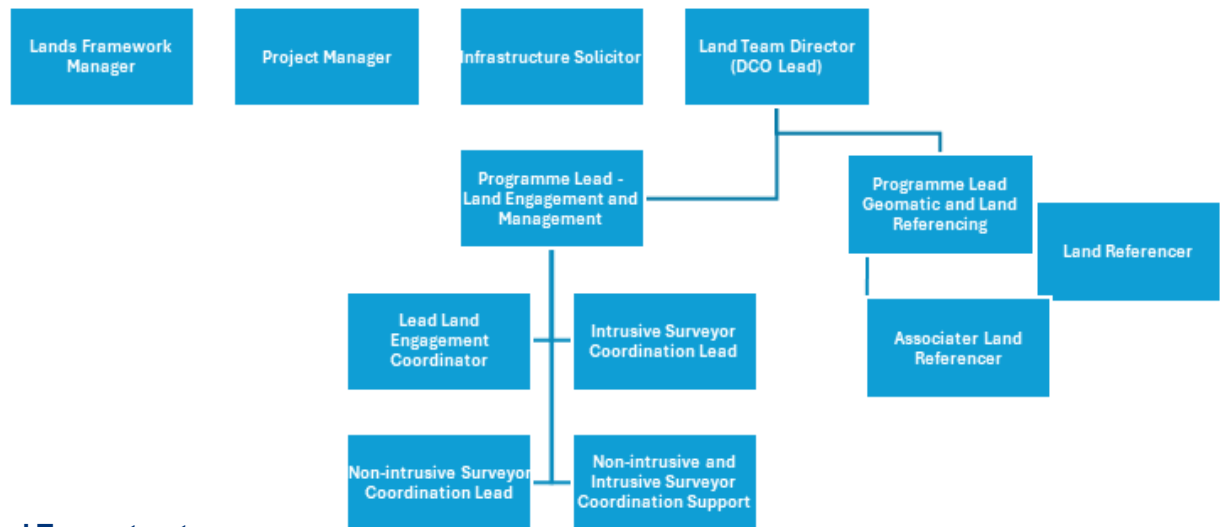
Lands Framework Manager

Project Manager

Infrastructure Solicitor

Land Team Director (DCO Lead)

Programme Lead - Land Engagement and Management

Programme Lead Geomatic and Land Referencing

Land Referencer

Lead Land Engagement Coordinator

Intrusive Surveyor Coordination Lead

Associater Land Referencer

Non-intrusive Surveyor Coordination Lead

Non-intrusive and Intrusive Surveyor Coordination Support

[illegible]